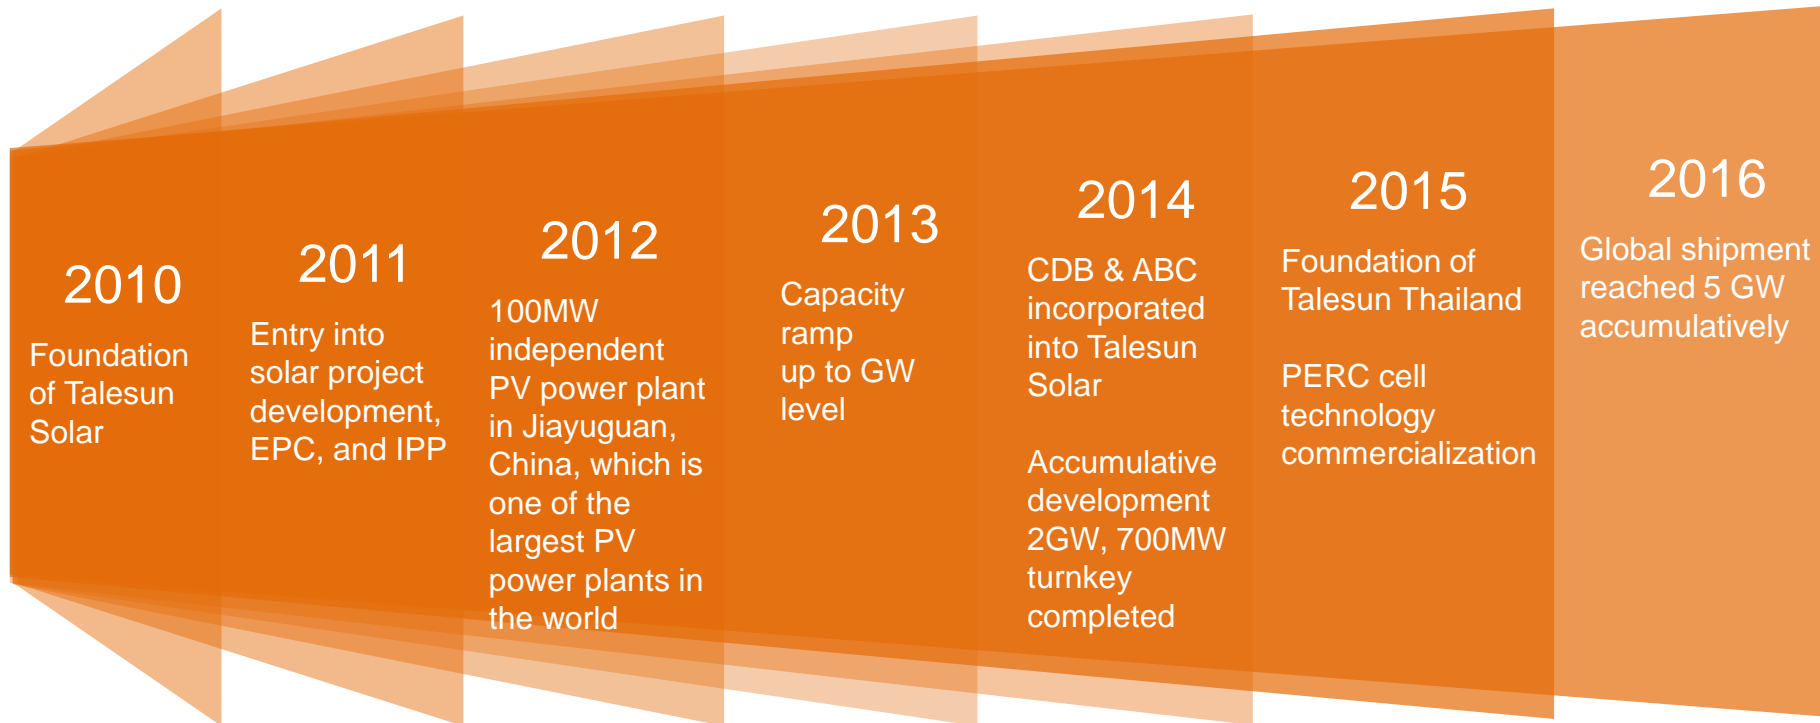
2010

Foundation of Talesun Solar

2011

Entry into solar project development, EPC, and IPP

2012

100MW independent PV power plant in Jiayuguan, China, which is one of the largest PV power plants in the world

2013

Capacity ramp up to GW level

2014

CDB & ABC incorporated into Talesun Solar

Accumulative development 2GW, 700MW turnkey completed

2015

Foundation of Talesun Thailand

PERC cell technology commercialization

2016

Global shipment reached 5 GW accumulatively